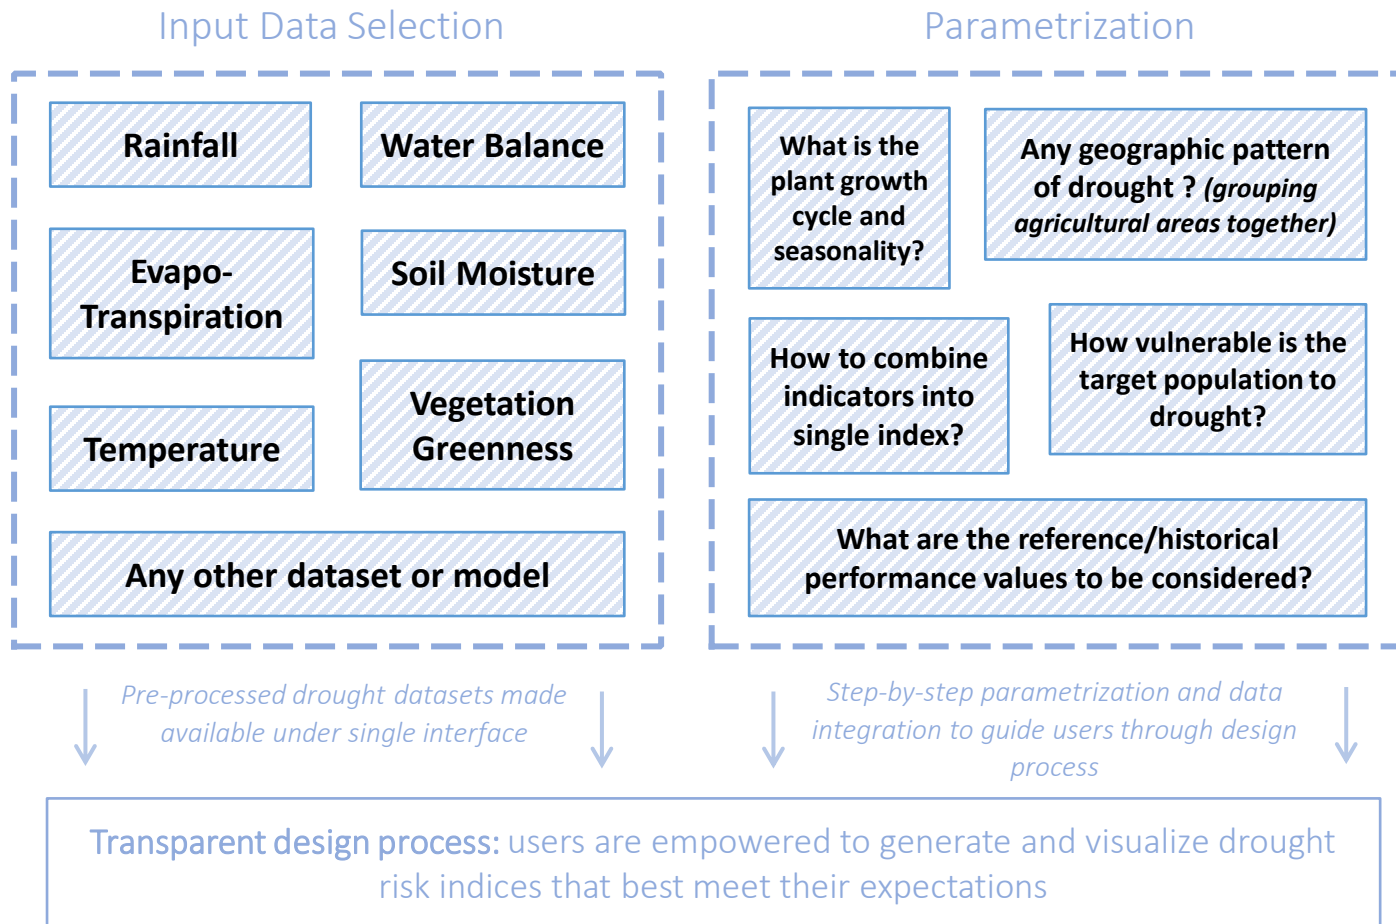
Input Data Selection

Parametrization

Rainfall

Water Balance

Evapo-Transpiration

Soil Moisture

Temperature

Vegetation Greenness

Any other dataset or model

What is the plant growth cycle and seasonality?

Any geographic pattern of drought ? (grouping agricultural areas together)

How to combine indicators into single index?

How vulnerable is the target population to drought?

What are the reference/historical performance values to be considered?

Pre-processed drought datasets made available under single interface

Step-by-step parametrization and data integration to guide users through design process

Transparent design process: users are empowered to generate and visualize drought risk indices that best meet their expectations